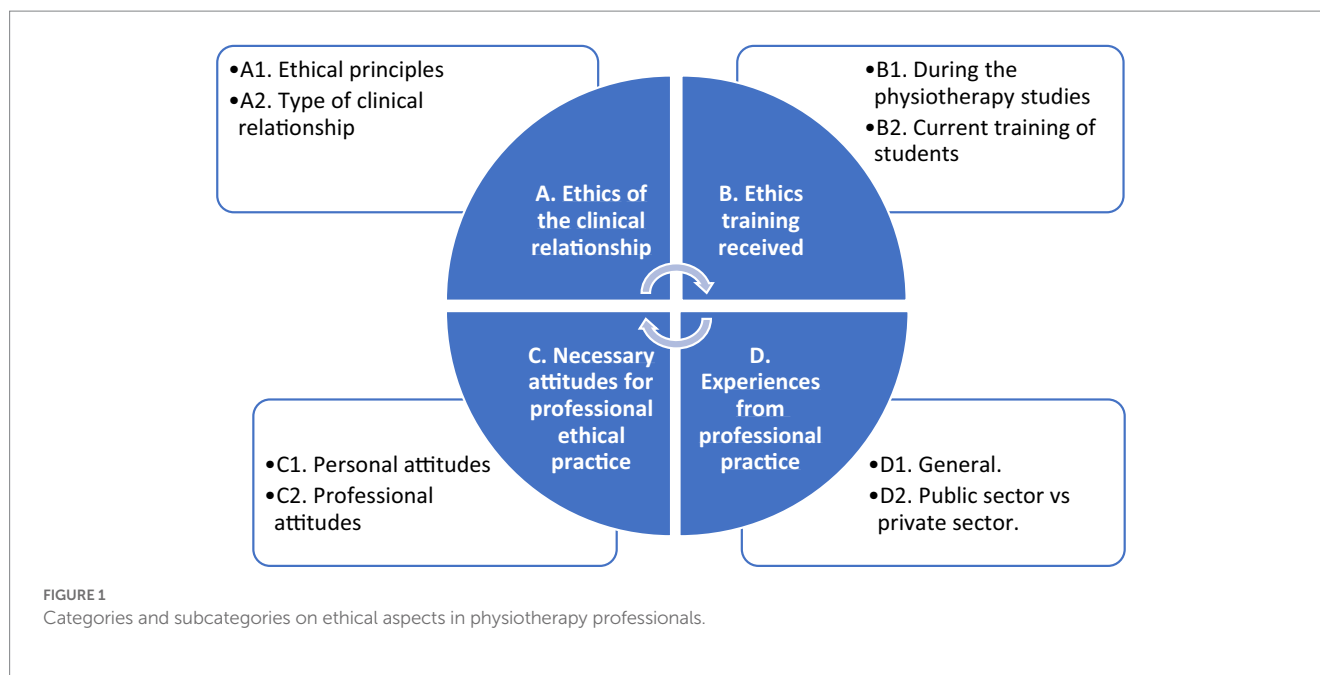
•A1. Ethical principles
•A2. Type of clinical relationship

•B1. During the physiotherapy studies
•B2. Current training of students

A. Ethics of the clinical relationship

B. Ethics training received

C. Necessary attitudes for professional ethical practice

D. Experiences from professional practice

•C1. Personal attitudes
•C2. Professional attitudes

•D1. General.
•D2. Public sector vs private sector.

FIGURE 1
Categories and subcategories on ethical aspects in physiotherapy professionals.